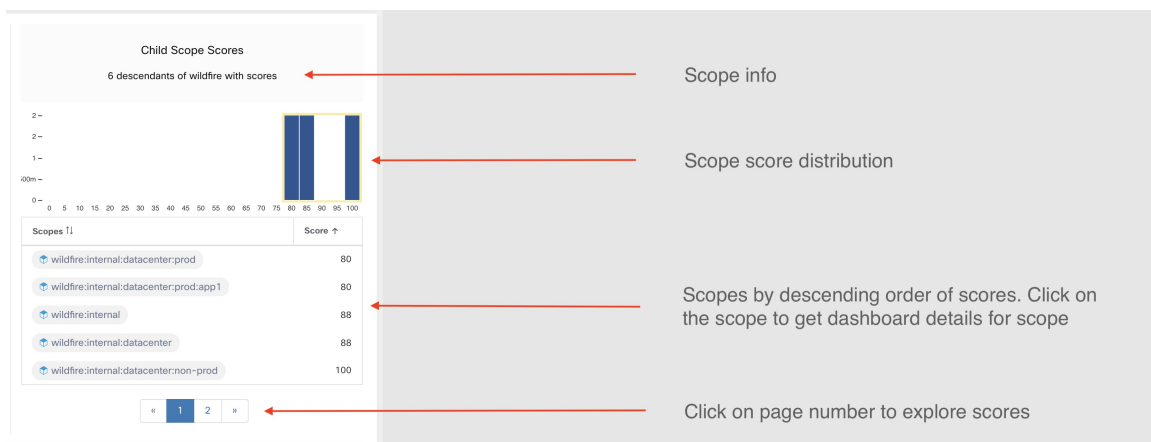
Child Scope Scores

6 descendants of wildfire with scores

2
2
1
500m
0
0 5 10 15 20 25 30 35 40 45 50 55 60 65 70 75 80 85 90 95 100

| Scopes ↑↓ | Score ↑ |
|---|---|
| wildfire:internal:datacenter:prod | 80 |
| wildfire:internal:datacenter:prod:app1 | 80 |
| wildfire:internal | 88 |
| wildfire:internal:datacenter | 88 |
| wildfire:internal:datacenter:non-prod | 100 |

« 1 2 »

Scope info

Scope score distribution

Scopes by descending order of scores. Click on the scope to get dashboard details for scope

Click on page number to explore scores